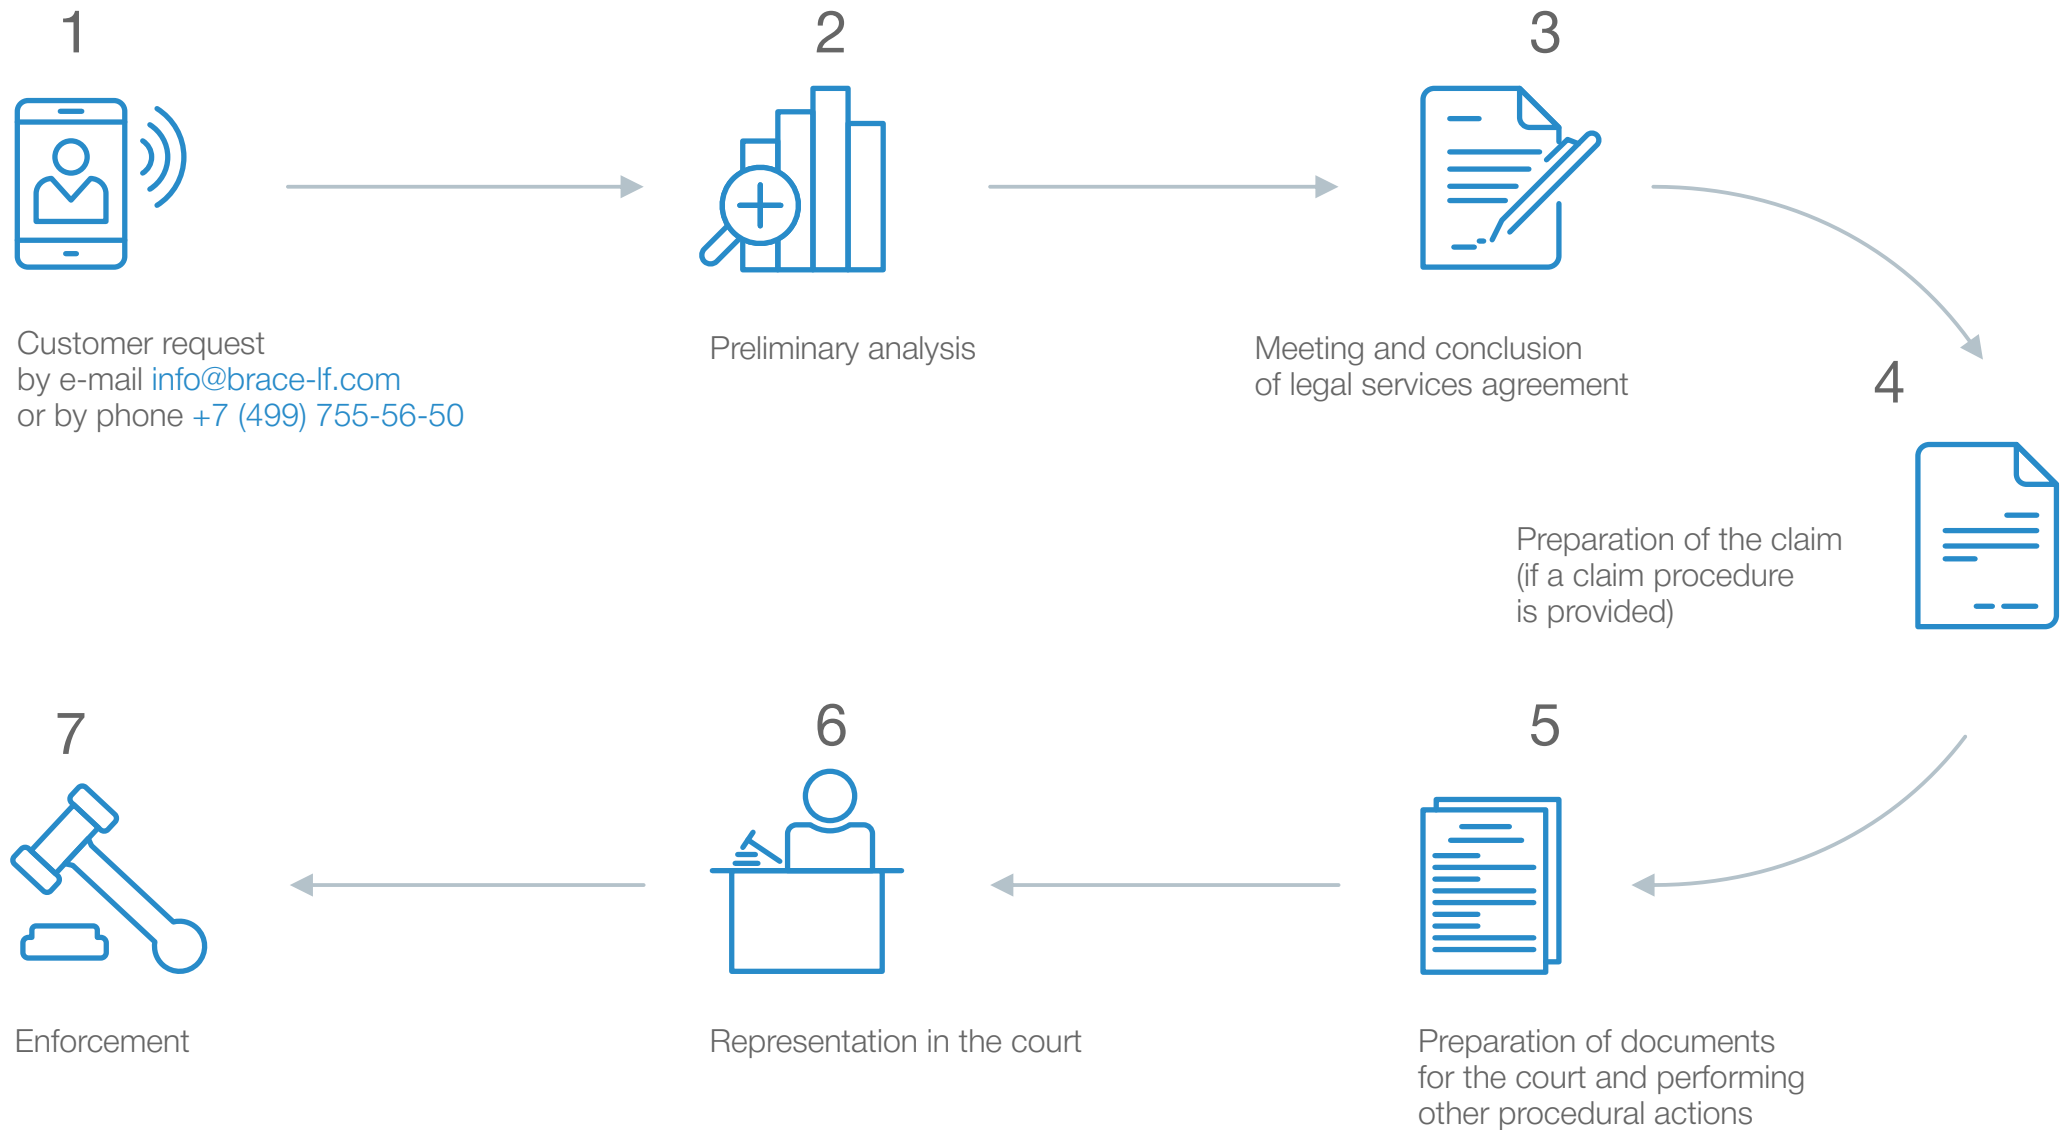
1

Customer request
by e-mail info@brace-lf.com
or by phone +7 (499) 755-56-50

2

Preliminary analysis

3

Meeting and conclusion
of legal services agreement

4

Preparation of the claim
(if a claim procedure
is provided)

5

Preparation of documents
for the court and performing
other procedural actions

6

Representation in the court

7

Enforcement